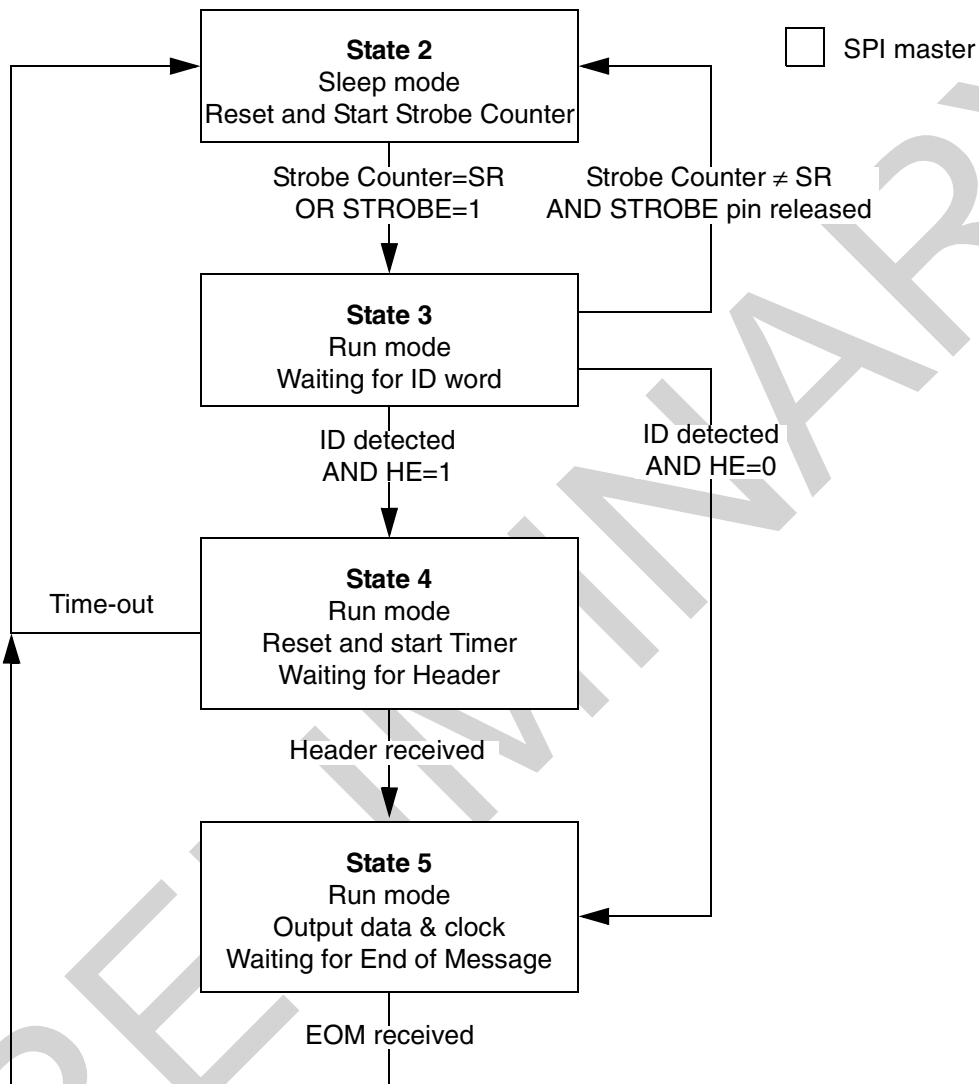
SPI master

**State 2**
Sleep mode
Reset and Start Strobe Counter

Strobe Counter=SR
OR STROBE=1

Strobe Counter $\neq$ SR
AND STROBE pin released

**State 3**
Run mode
Waiting for ID word

ID detected
AND HE=1

ID detected
AND HE=0

Time-out

**State 4**
Run mode
Reset and start Timer
Waiting for Header

Header received

**State 5**
Run mode
Output data & clock
Waiting for End of Message

EOM received

PRELIMINARY